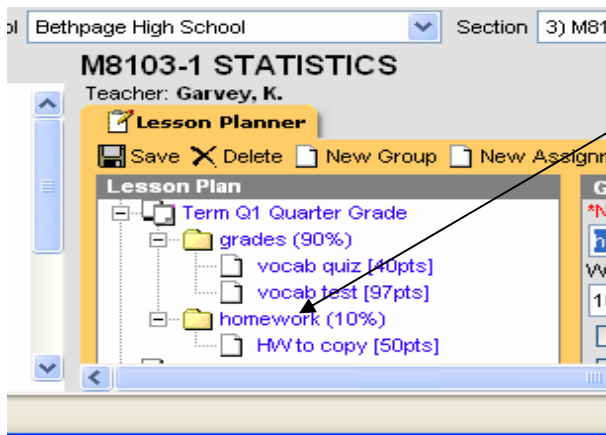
ol Bethpage High School Section 3) M81

M8103-1 STATISTICS

Teacher: Garvey, K.

Lesson Planner

Save Delete New Group New Assignm

Lesson Plan

Term Q1 Quarter Grade

grades (90%)

vocab quiz [40pts]

vocab test [97pts]

homework (10%)

HW to copy [50pts]

G

*N

W

1